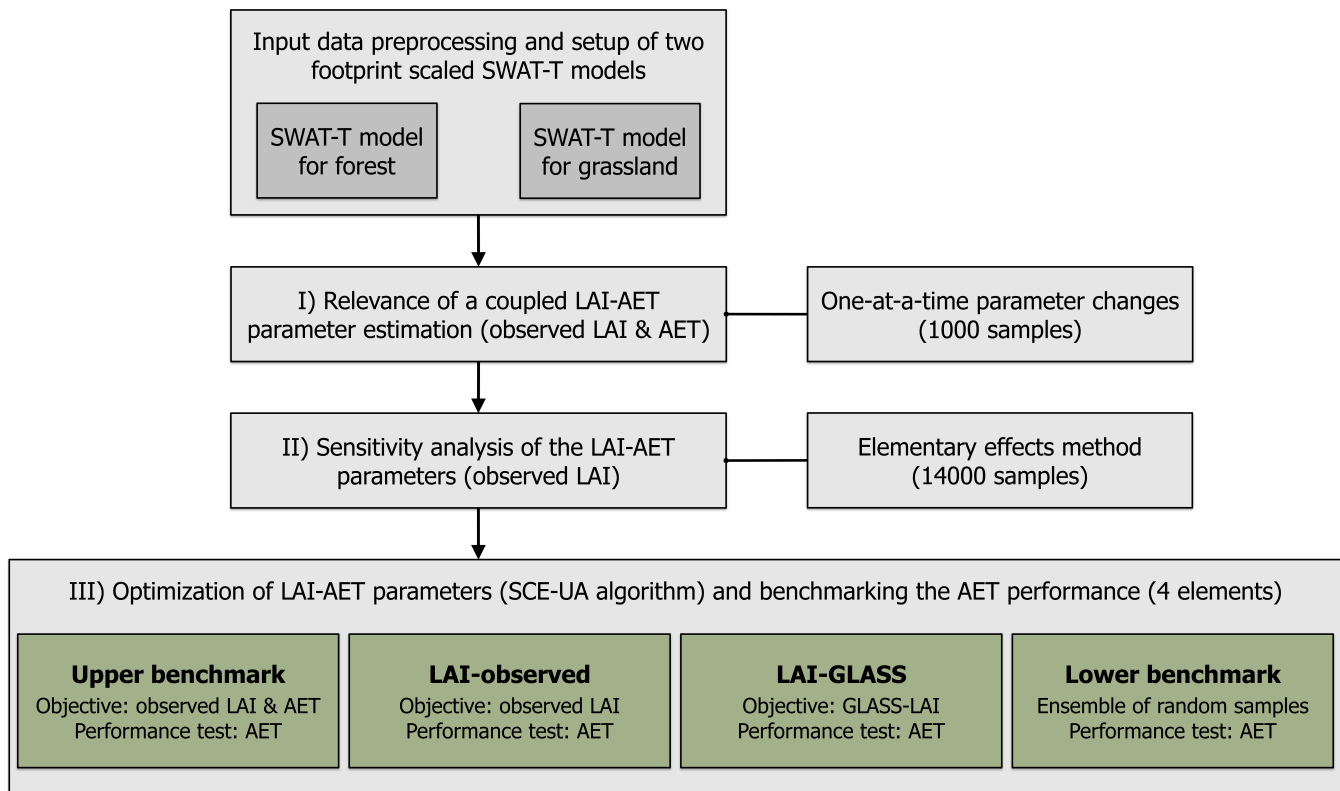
Input data preprocessing and setup of two footprint scaled SWAT-T models

SWAT-T model for forest

SWAT-T model for grassland

I) Relevance of a coupled LAI-AET parameter estimation (observed LAI & AET)

One-at-a-time parameter changes (1000 samples)

II) Sensitivity analysis of the LAI-AET parameters (observed LAI)

Elementary effects method (14000 samples)

III) Optimization of LAI-AET parameters (SCE-UA algorithm) and benchmarking the AET performance (4 elements)

**Upper benchmark**
Objective: observed LAI & AET
Performance test: AET

**LAI-observed**
Objective: observed LAI
Performance test: AET

**LAI-GLASS**
Objective: GLASS-LAI
Performance test: AET

**Lower benchmark**
Ensemble of random samples
Performance test: AET